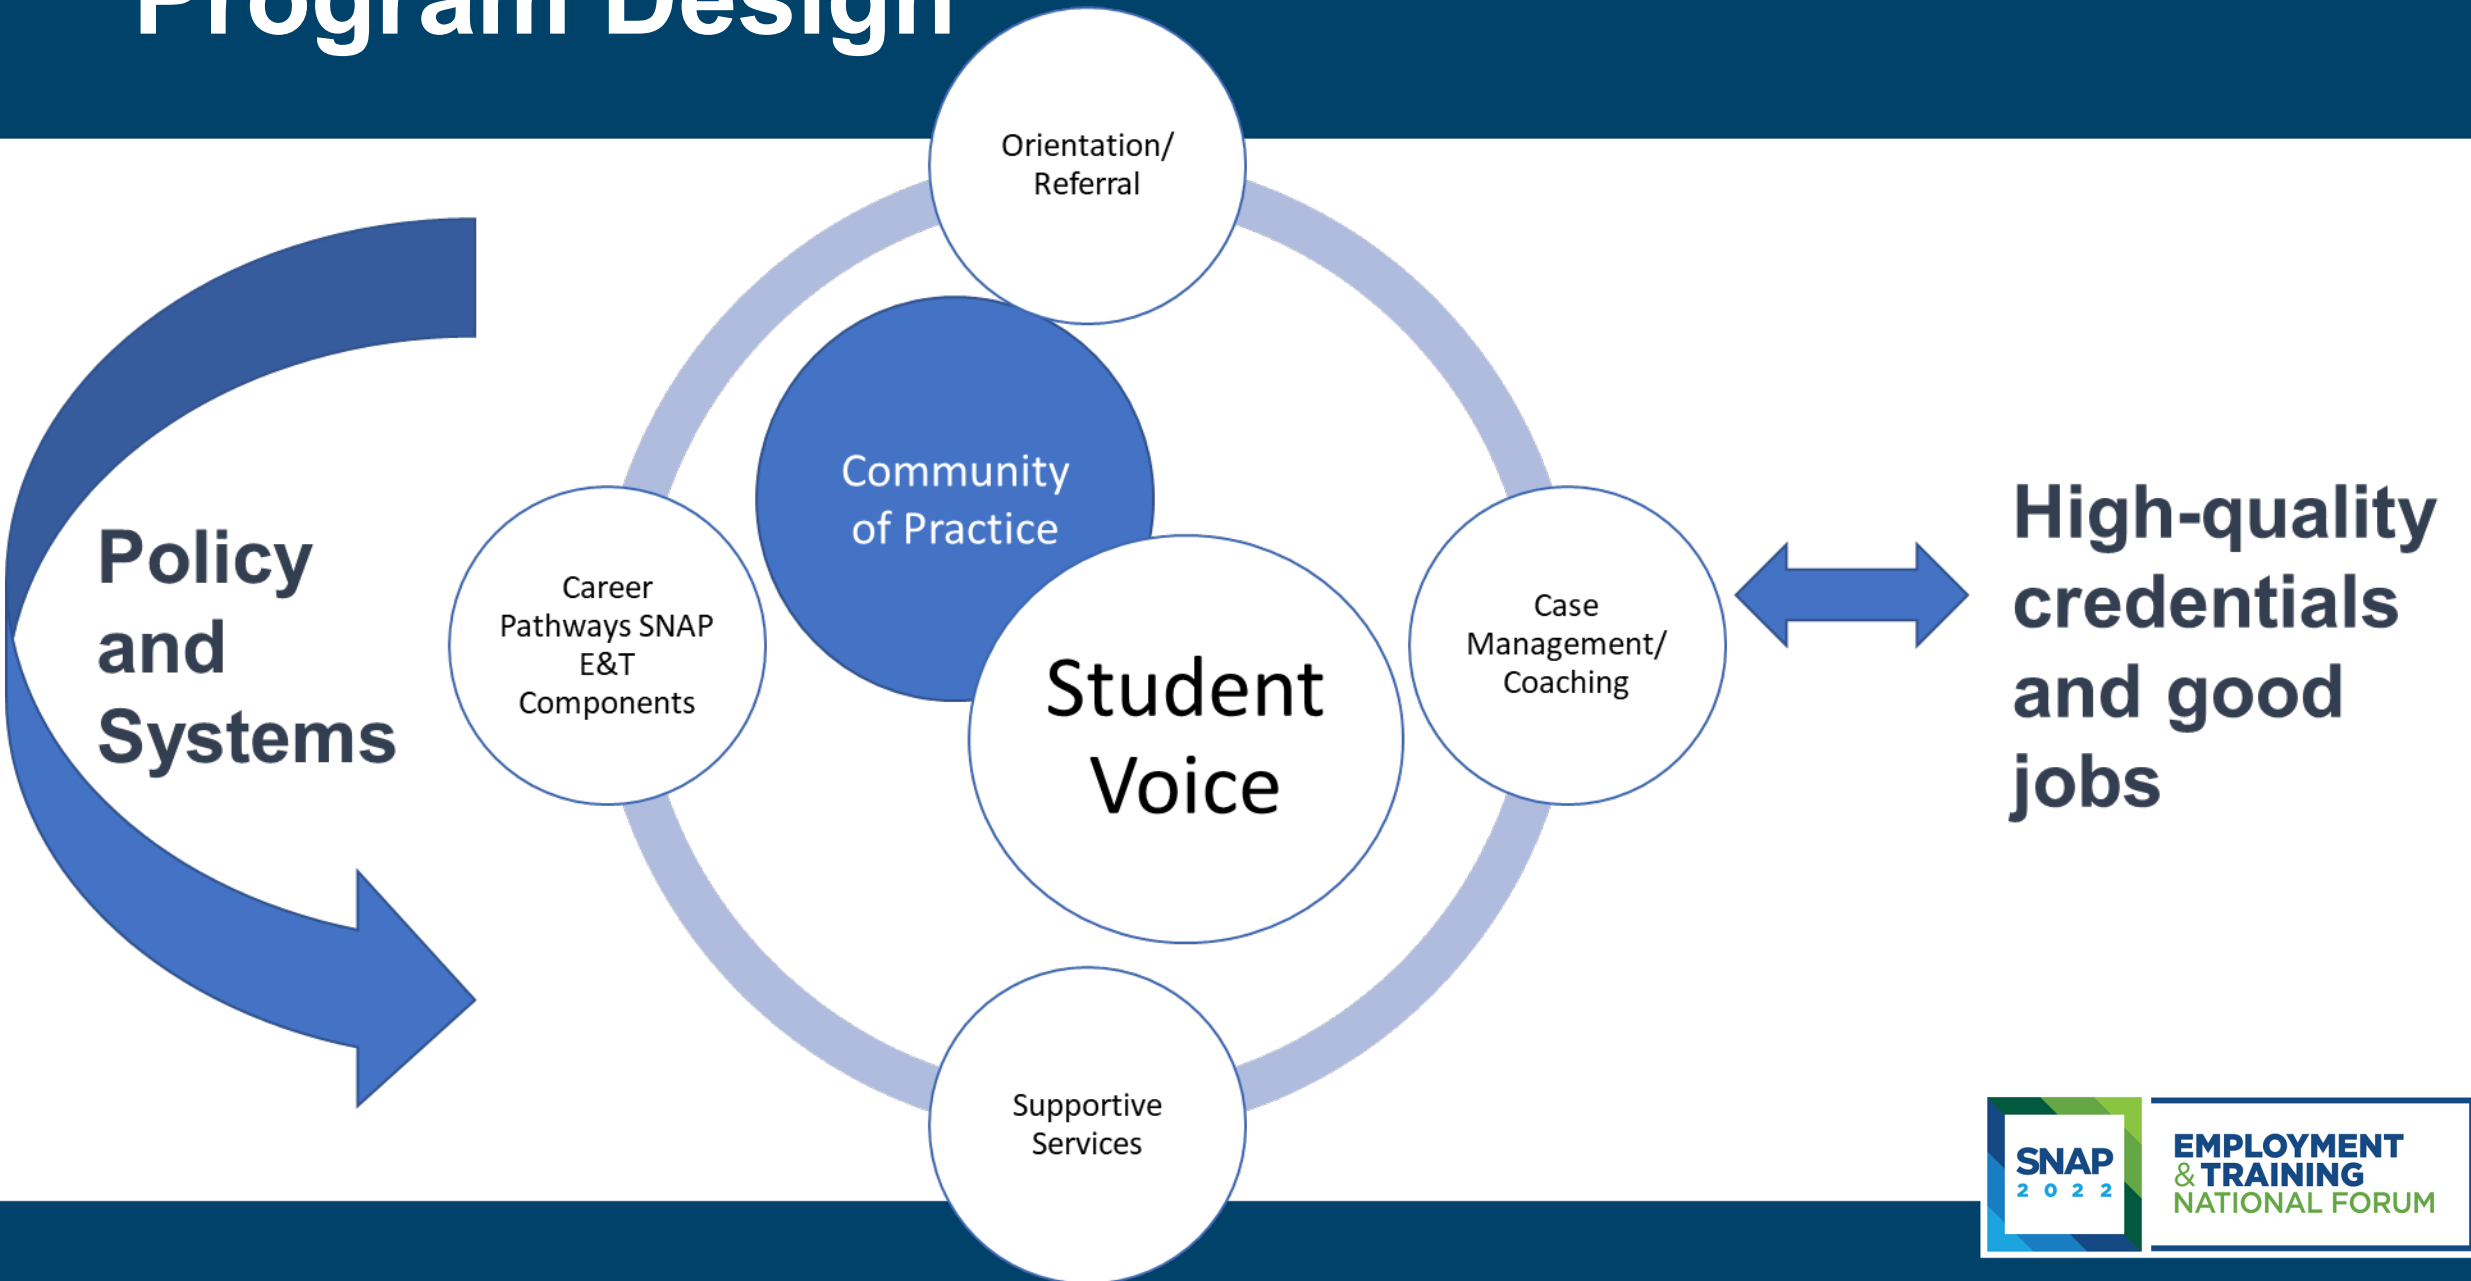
Program Design

Policy and Systems

Orientation/ Referral

Community of Practice

Career Pathways SNAP E&T Components

Student Voice

Case Management/ Coaching

Supportive Services

High-quality credentials and good jobs

SNAP 2 0 2 2

EMPLOYMENT & TRAINING NATIONAL FORUM